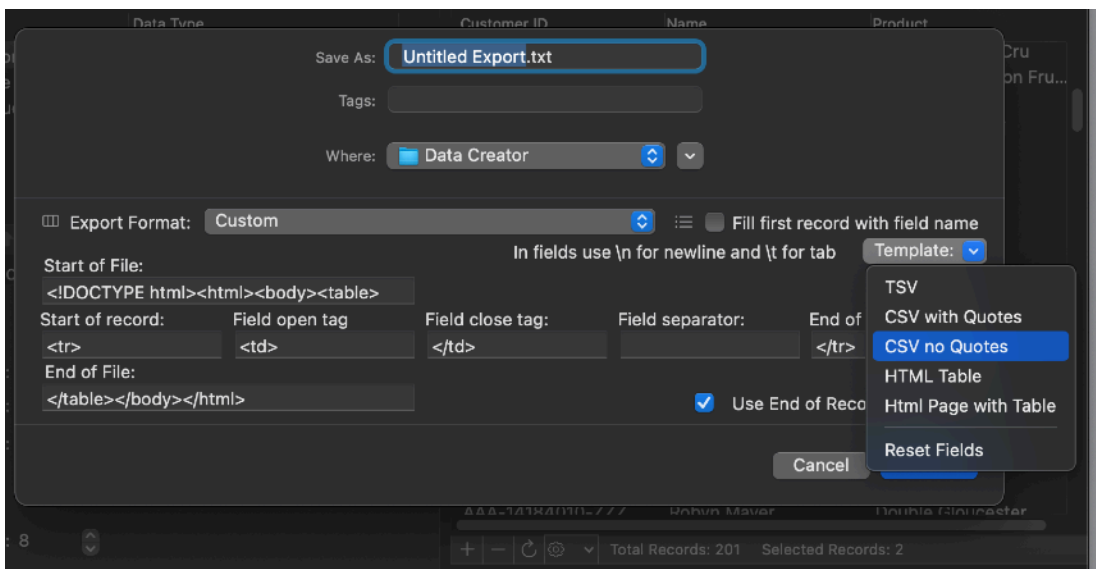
Data Type
Customer ID
Name
Product
Cru
on Fru...

Save As: Untitled Export.txt

Tags:

Where: Data Creator

Export Format: Custom

Fill first record with field name

In fields use \n for newline and \t for tab

Template:

Start of File:
<!DOCTYPE html><html><body><table>

Start of record:
<tr>

Field open tag
<td>

Field close tag:
</td>

Field separator:

End of
</tr>

End of File:
</table></body></html>

Use End of Reco

TSV
CSV with Quotes
CSV no Quotes
HTML Table
Html Page with Table
Reset Fields

Cancel

AAA-14184010-777
Robyn Mayer
Double Gloucester

: 8

Total Records: 201
Selected Records: 2